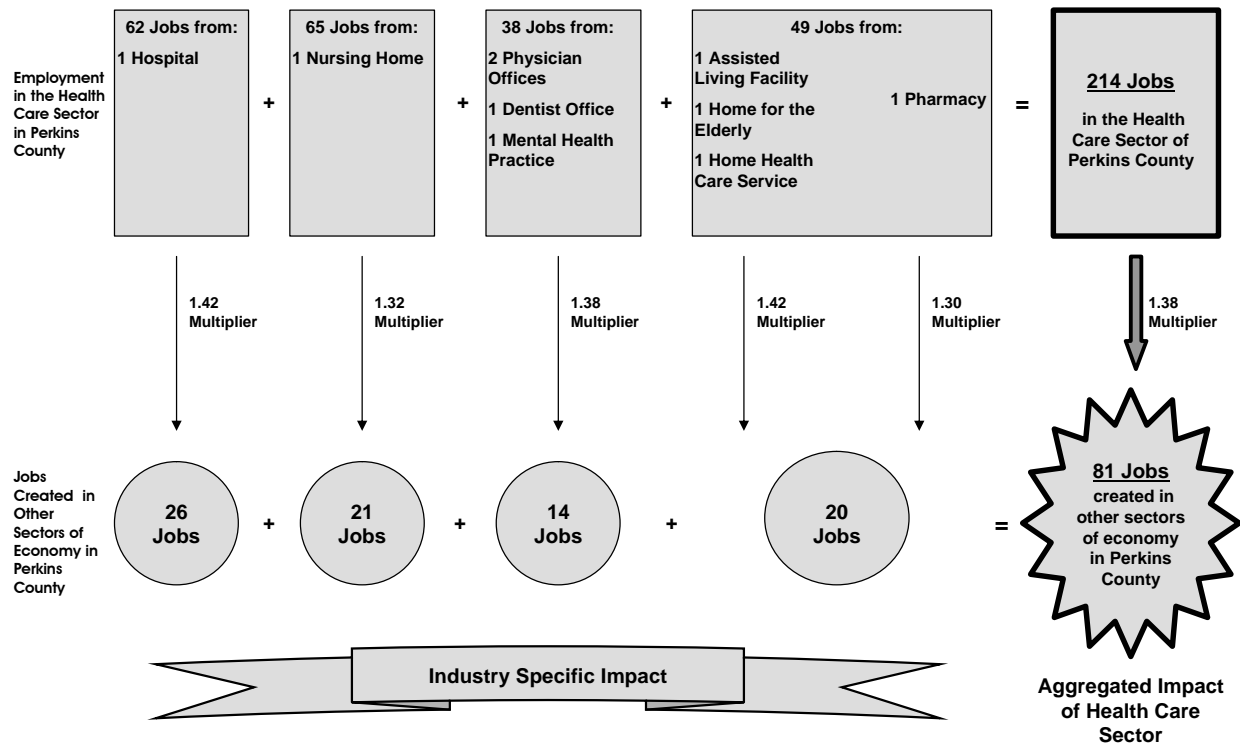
Employment in the Health Care Sector in Perkins County

62 Jobs from:
1 Hospital

+

65 Jobs from:
1 Nursing Home

+

38 Jobs from:
2 Physician Offices
1 Dentist Office
1 Mental Health Practice

+

49 Jobs from:
1 Assisted Living Facility
1 Home for the Elderly
1 Home Health Care Service
1 Pharmacy

=

214 Jobs
in the Health Care Sector of Perkins County

1.42 Multiplier

1.32 Multiplier

1.38 Multiplier

1.42 Multiplier

1.30 Multiplier

1.38 Multiplier

Jobs Created in Other Sectors of Economy in Perkins County

26 Jobs

+

21 Jobs

+

14 Jobs

+

20 Jobs

=

81 Jobs
created in other sectors of economy in Perkins County

Industry Specific Impact

Aggregated Impact of Health Care Sector